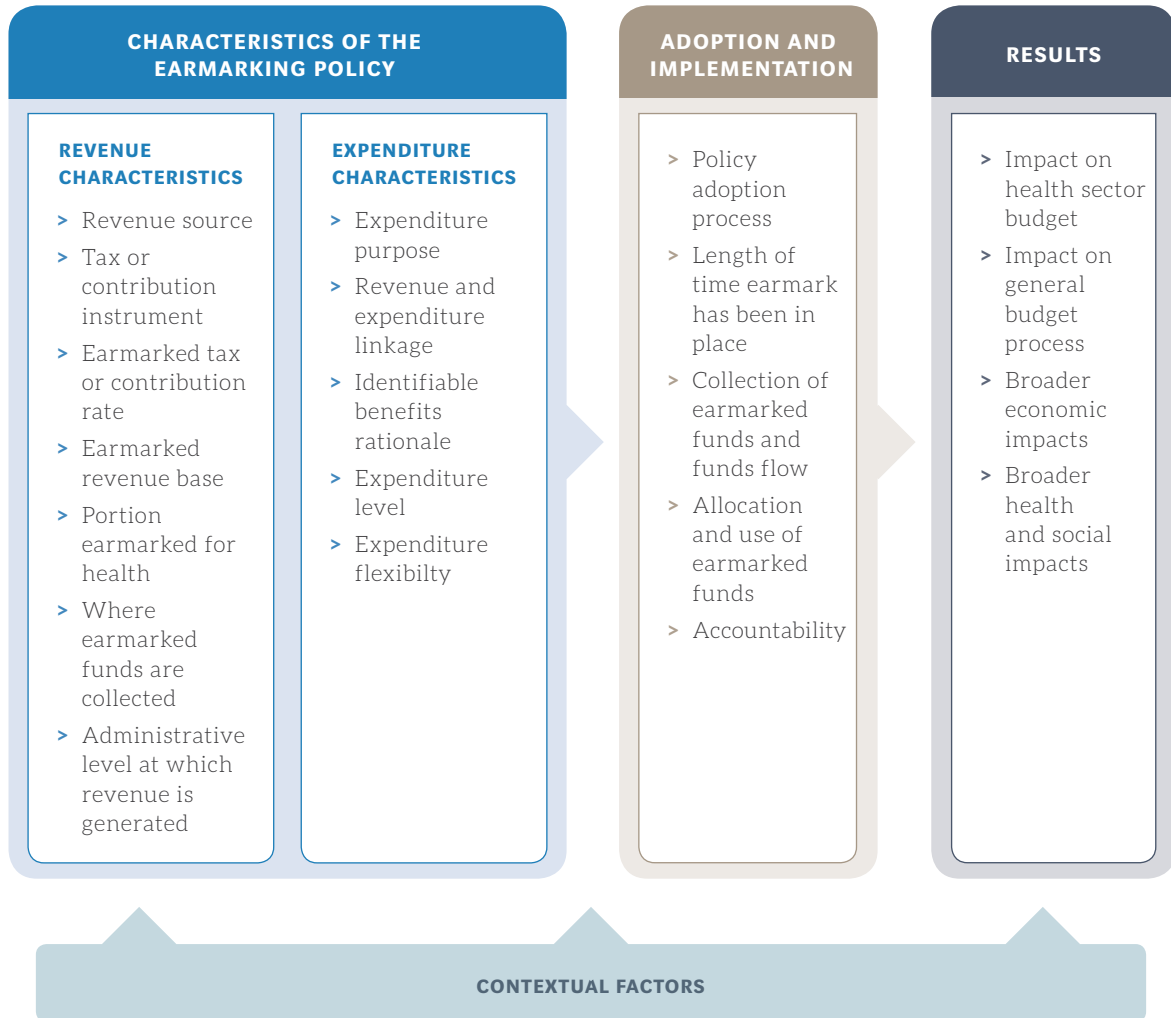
CHARACTERISTICS OF THE EARMARKING POLICY

REVENUE CHARACTERISTICS

> Revenue source
> Tax or contribution instrument
> Earmarked tax or contribution rate
> Earmarked revenue base
> Portion earmarked for health
> Where earmarked funds are collected
> Administrative level at which revenue is generated

EXPENDITURE CHARACTERISTICS

> Expenditure purpose
> Revenue and expenditure linkage
> Identifiable benefits rationale
> Expenditure level
> Expenditure flexibilty

ADOPTION AND IMPLEMENTATION

> Policy adoption process
> Length of time earmark has been in place
> Collection of earmarked funds and funds flow
> Allocation and use of earmarked funds
> Accountability

RESULTS

> Impact on health sector budget
> Impact on general budget process
> Broader economic impacts
> Broader health and social impacts

CONTEXTUAL FACTORS